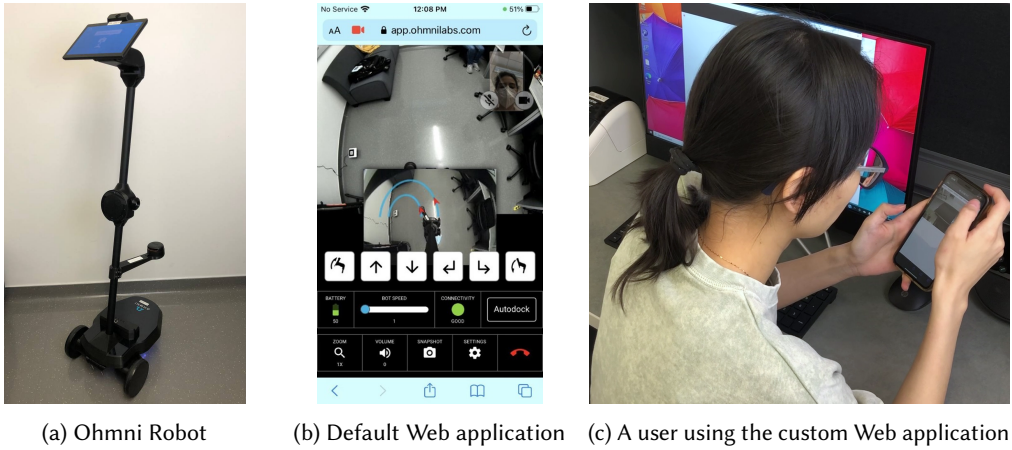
No Service
12:08 PM
51%
AA
app.ohmnilabs.com

BATTERY
50
BOT SPEED
1
CONNECTIVITY
GOOD
Autodock
ZOOM
1X
VOLUME
0
SNAPSHOT
SETTINGS

(a) Ohmni Robot (b) Default Web application (c) A user using the custom Web application